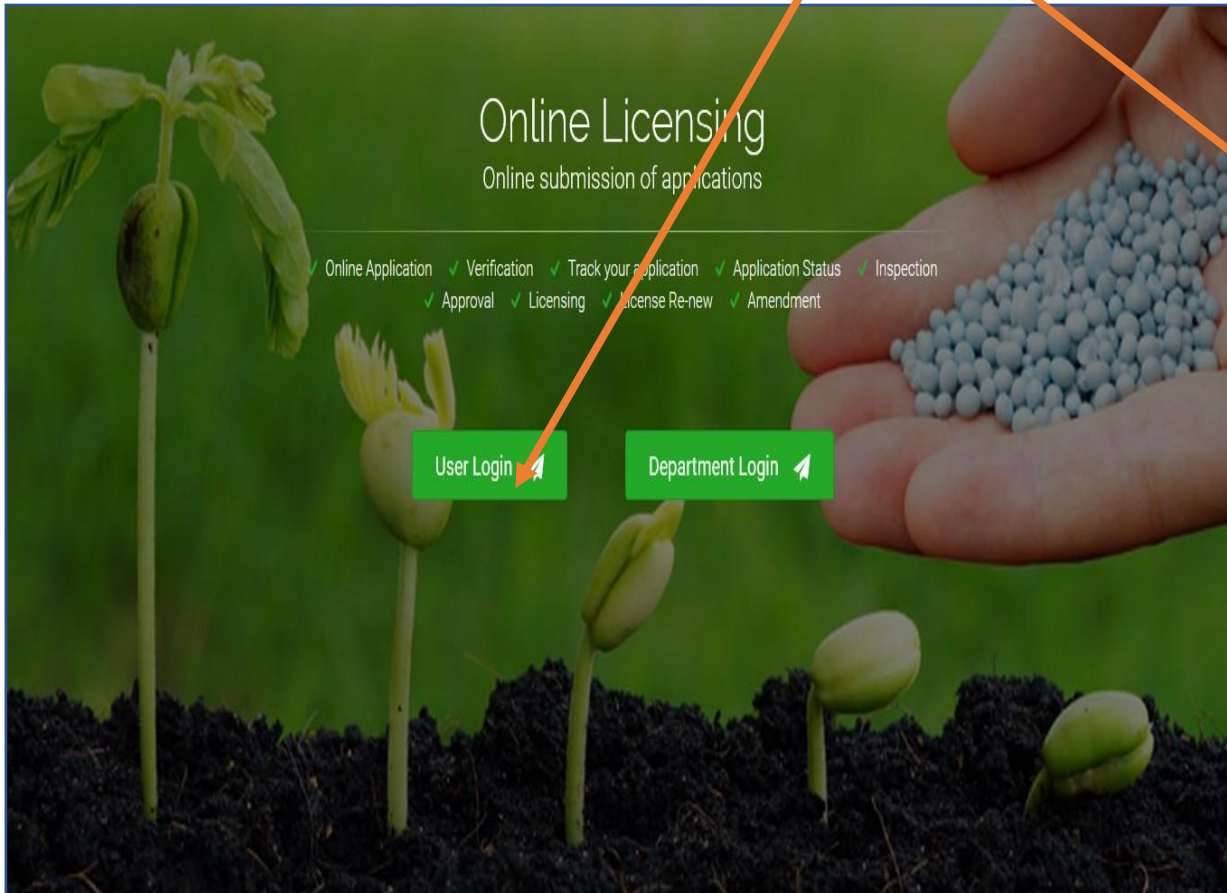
Online Licensing
Online submission of applications

✓ Online Application ✓ Verification ✓ Track your application ✓ Application Status ✓ Inspection ✓ Approval ✓ Licensing ✓ License Re-new ✓ Amendment

User Login

Department Login